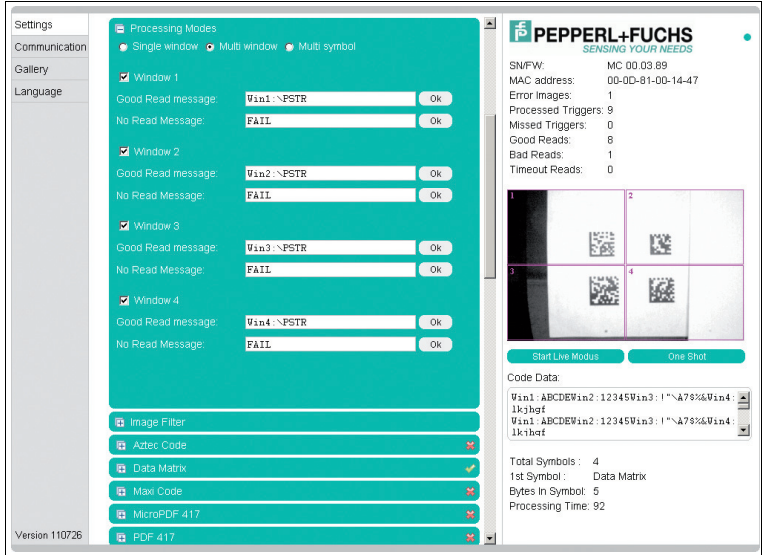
Settings
Communication
Gallery
Language

Version 110726

Processing Modes
Single window  Multi window  Multi symbol

Window 1
Good Read message: Win1:\PSTR Ok
No Read Message: FAIL Ok

Window 2
Good Read message: Win2:\PSTR Ok
No Read Message: FAIL Ok

Window 3
Good Read message: Win3:\PSTR Ok
No Read Message: FAIL Ok

Window 4
Good Read message: Win4:\PSTR Ok
No Read Message: FAIL Ok

Image Filter
Aztec Code
Data Matrix
Maxi Code
MicroPDF 417
PDF 417

PEPPERL+FUCHS
SENSING YOUR NEEDS

| | |
|---|---|
| SN/FW: | MC 00.03.89 |
| MAC address: | 00-0D-81-00-14-47 |
| Error Images: | 1 |
| Processed Triggers: | 9 |
| Missed Triggers: | 0 |
| Good Reads: | 8 |
| Bad Reads: | 1 |
| Timeout Reads: | 0 |

1
2
3
4

Start Live Modus
One Shot

Code Data:
Win1:ABCDEWin2:12345Win3:!"\A7$%&Win4:lkjhgf
Win1:ABCDEWin2:12345Win3:!"\A7$%&Win4:lkjhgf

| | |
|---|---|
| Total Symbols : | 4 |
| 1st Symbol : | Data Matrix |
| Bytes In Symbol: | 5 |
| Processing Time: | 92 |